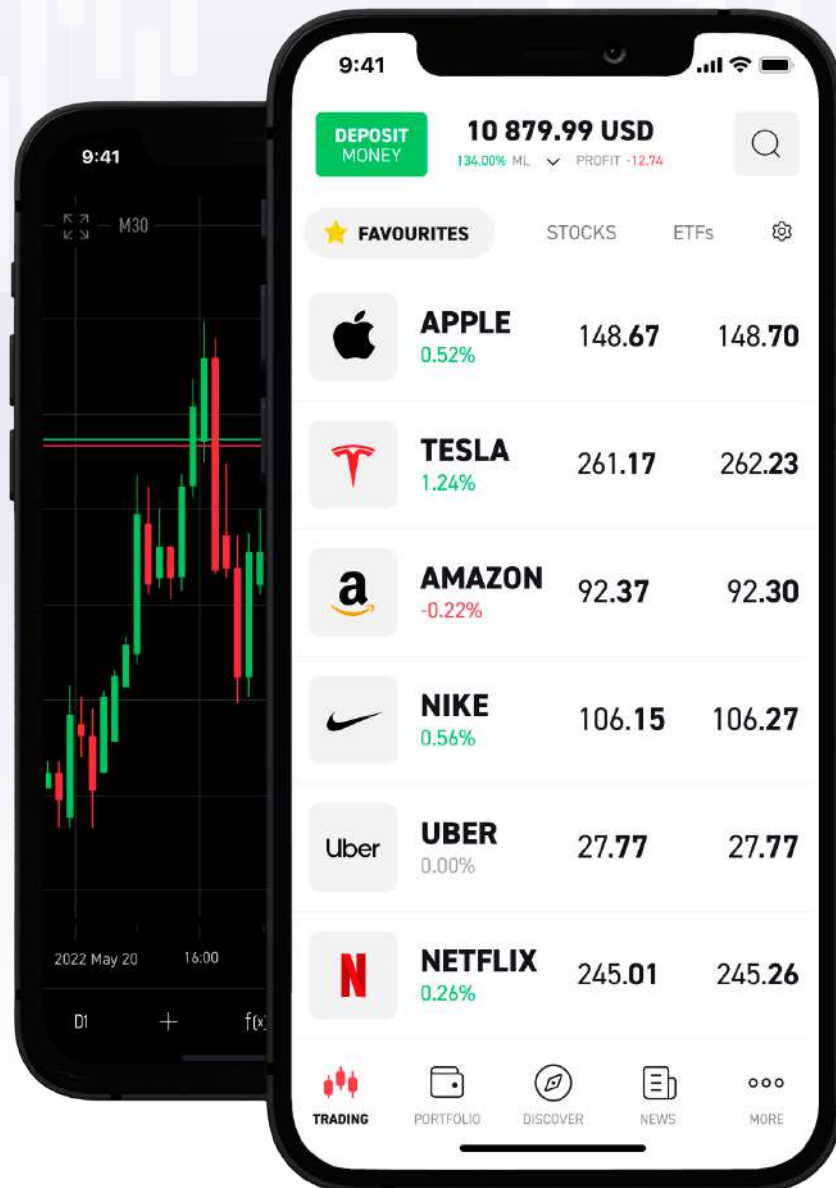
9:41

M30

2022 May 20 16:00

D1 + f(x

9:41

DEPOSIT MONEY

10 879.99 USD

134.00% ML PROFIT -12.74

FAVOURITES STOCKS ETFs

APPLE
0.52%
148.67 148.70

TESLA
1.24%
261.17 262.23

a

AMAZON
-0.22%
92.37 92.30

NIKE
0.56%
106.15 106.27

Uber

UBER
0.00%
27.77 27.77

N

NETFLIX
0.26%
245.01 245.26

TRADING PORTFOLIO DISCOVER NEWS MORE